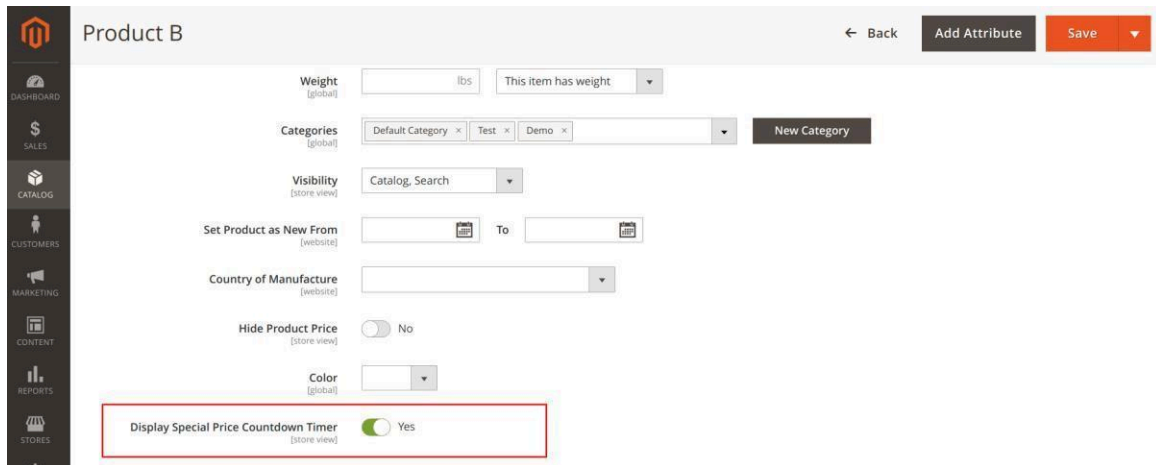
DASHBOARD
SALES
CATALOG
CUSTOMERS
MARKETING
CONTENT
REPORTS
STORES

Product B

← Back
Add Attribute
Save

Weight
[global]
lbs
This item has weight

Categories
[global]
Default Category × Test × Demo ×
New Category

Visibility
[store view]
Catalog, Search

Set Product as New From
[website]
To

Country of Manufacture
[website]

Hide Product Price
[store view]
No

Color
[global]

Display Special Price Countdown Timer
[store view]
Yes